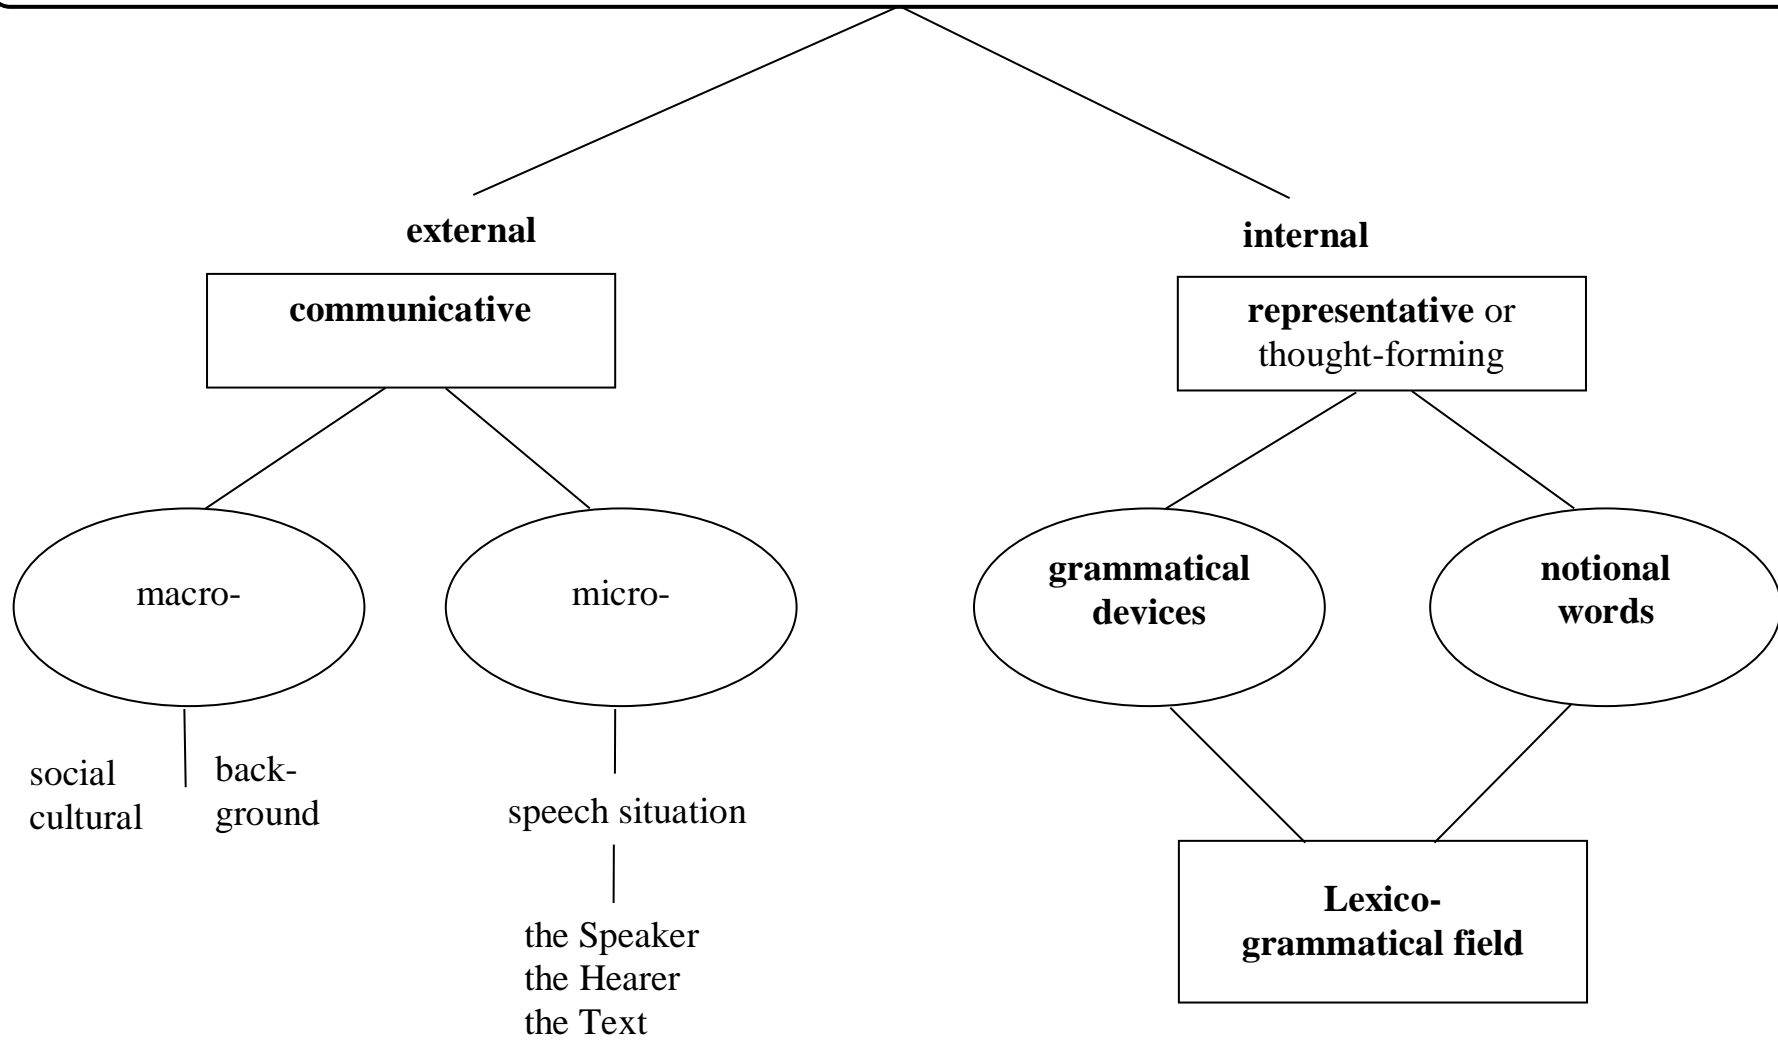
external

communicative

macro-

micro-

social cultural

background

speech situation

the Speaker
the Hearer
the Text

internal

representative or thought-forming

grammatical devices

notional words

Lexico-grammatical field